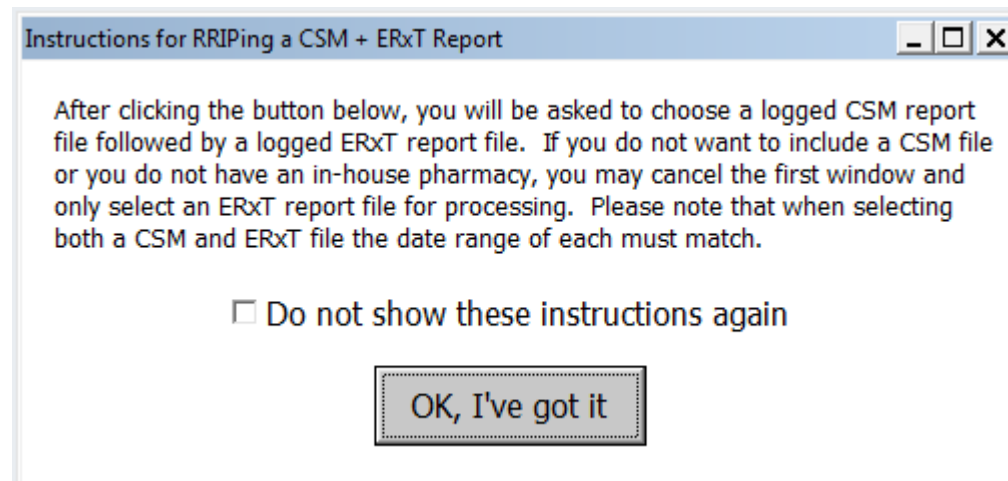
Instructions for RRIPing a CSM + ERxT Report

After clicking the button below, you will be asked to choose a logged CSM report file followed by a logged ERxT report file. If you do not want to include a CSM file or you do not have an in-house pharmacy, you may cancel the first window and only select an ERxT report file for processing. Please note that when selecting both a CSM and ERxT file the date range of each must match.

☐ Do not show these instructions again

OK, I've got it